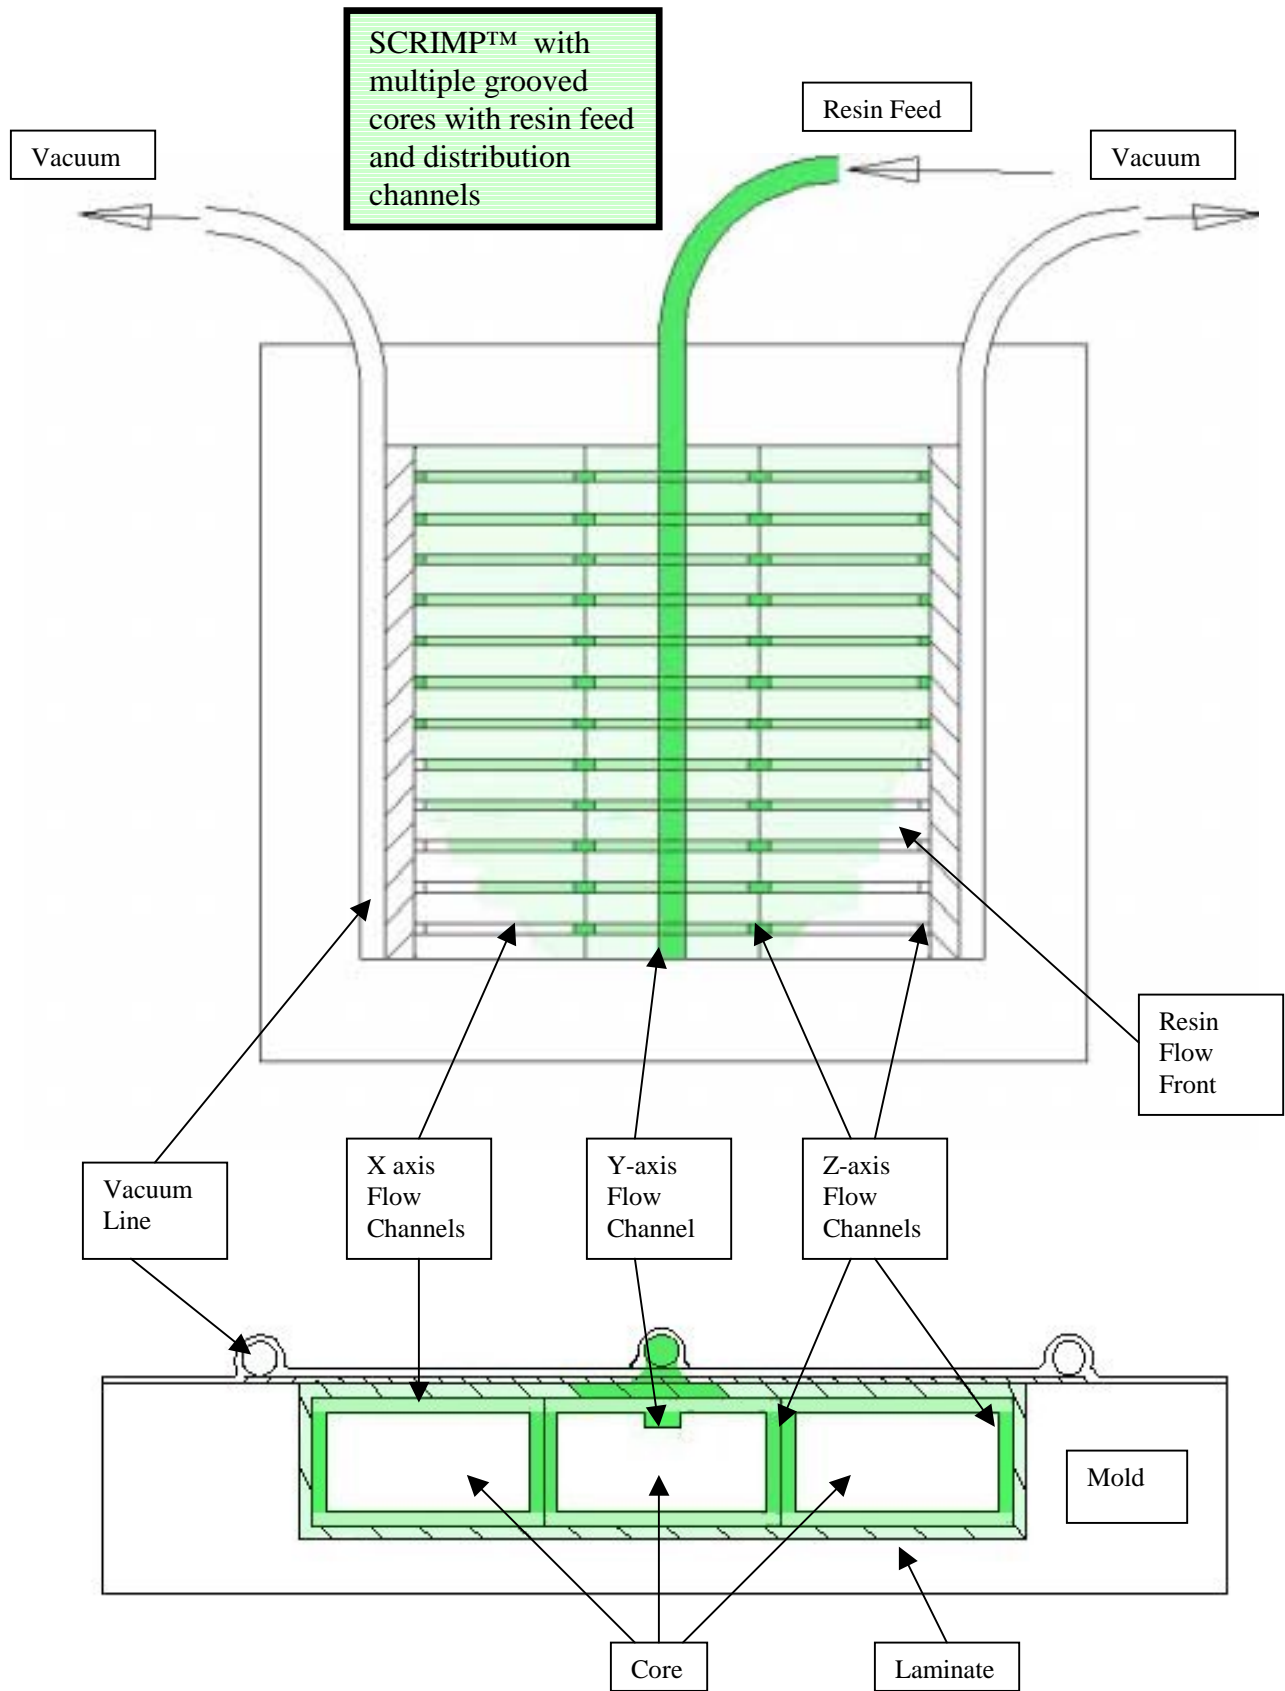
SCRIMP™ with multiple grooved cores with resin feed and distribution channels

Resin Feed

Vacuum

Vacuum

Resin Flow Front

Vacuum Line

X axis Flow Channels

Y-axis Flow Channel

Z-axis Flow Channels

Mold

Core

Laminate